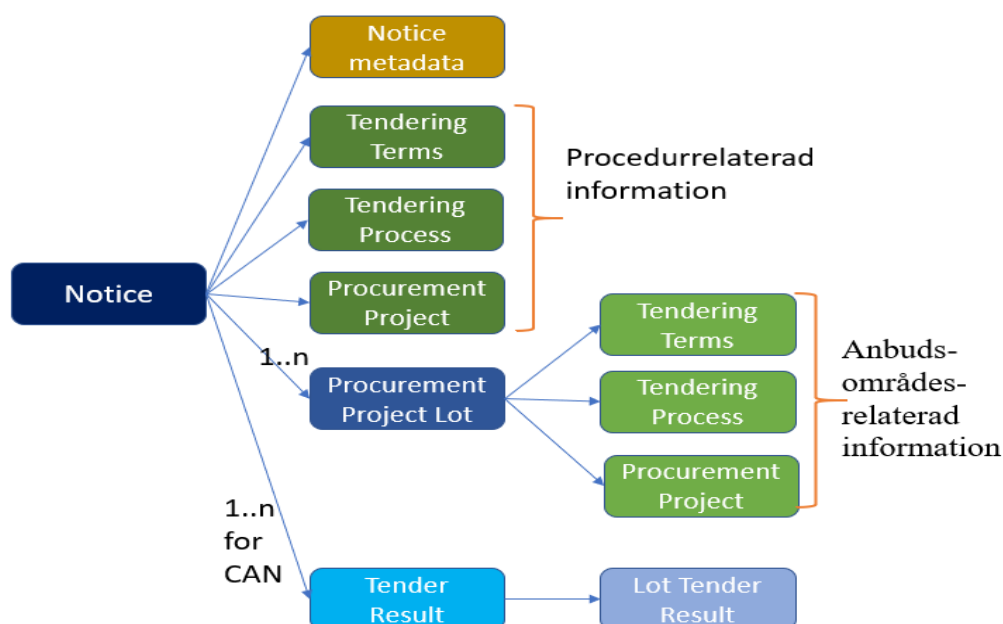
Notice

Notice metadata

Tendering Terms

Tendering Process

Procurement Project

Procedurrelaterad information

1..n

Procurement Project Lot

Tendering Terms

Tendering Process

Procurement Project

Anbuds-områdes-relaterad information

1..n for CAN

Tender Result

Lot Tender Result